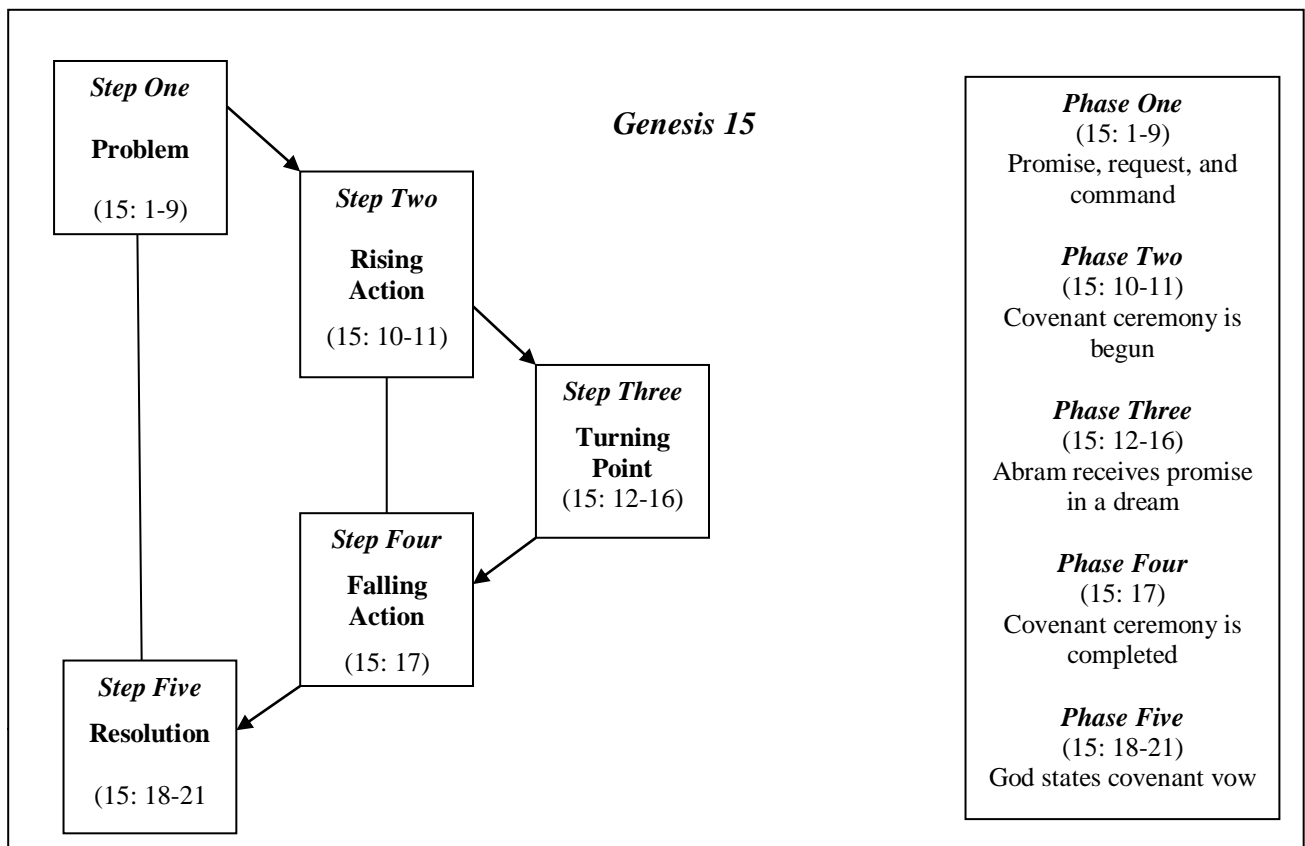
*Step One*

**Problem**

(15: 1-9)

*Genesis 15*

*Step Two*

**Rising Action**

(15: 10-11)

*Step Three*

**Turning Point**

(15: 12-16)

*Step Four*

**Falling Action**

(15: 17)

*Step Five*

**Resolution**

(15: 18-21

*Phase One*
(15: 1-9)
Promise, request, and command

*Phase Two*
(15: 10-11)
Covenant ceremony is begun

*Phase Three*
(15: 12-16)
Abram receives promise in a dream

*Phase Four*
(15: 17)
Covenant ceremony is completed

*Phase Five*
(15: 18-21)
God states covenant vow